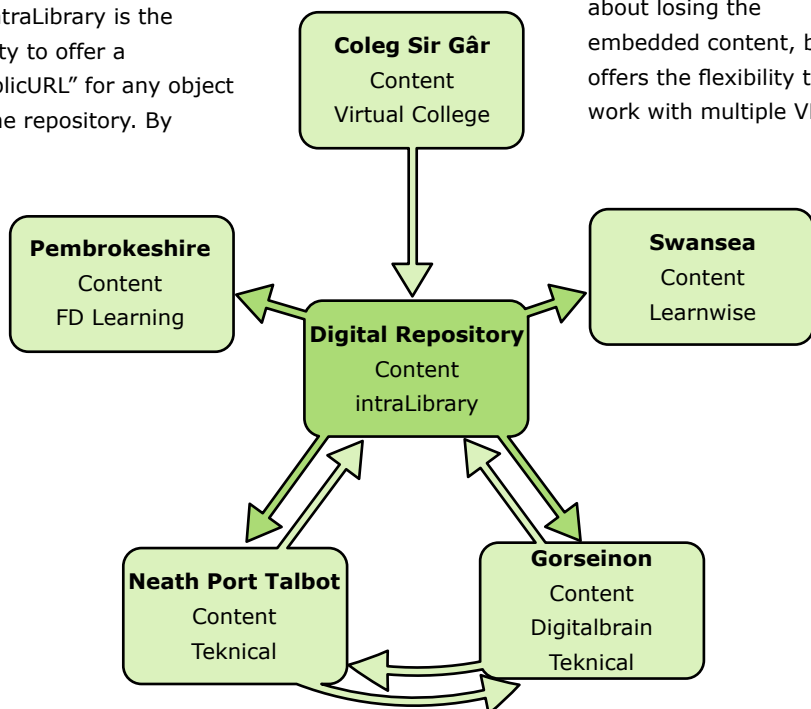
traLibrary is the ty to offer a licURL" for any object he repository. By

about losing the embedded content, b offers the flexibility t work with multiple V

**Coleg Sir Gâr**
Content
Virtual College

**Pembrokeshire**
Content
FD Learning

**Swansea**
Content
Learnwise

**Digital Repository**
Content
intraLibrary

**Neath Port Talbot**
Content
Teknical

**Gorseinon**
Content
Digitalbrain
Teknical